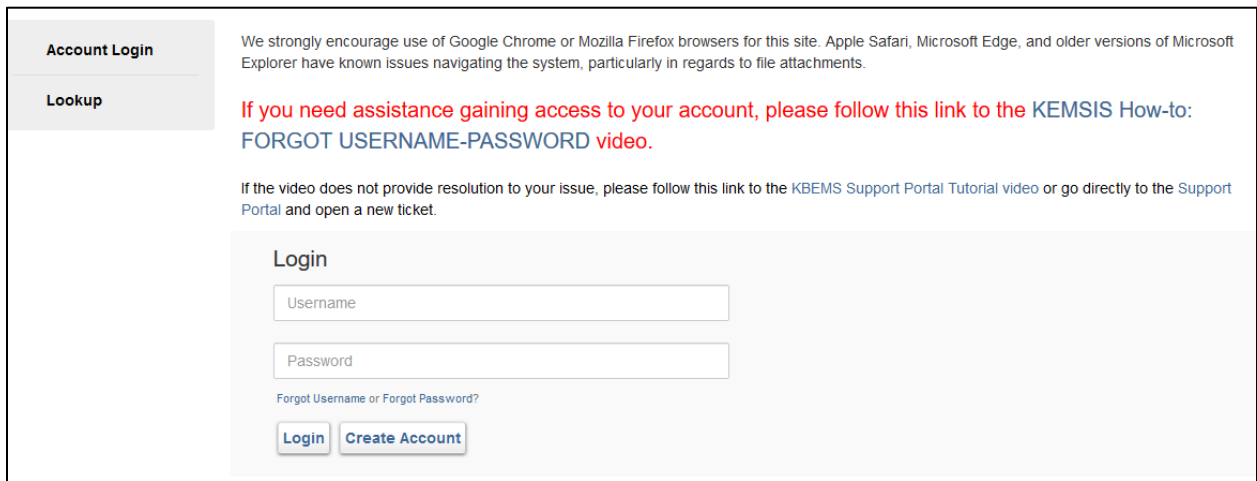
Account Login

Lookup

We strongly encourage use of Google Chrome or Mozilla Firefox browsers for this site. Apple Safari, Microsoft Edge, and older versions of Microsoft Explorer have known issues navigating the system, particularly in regards to file attachments.

If you need assistance gaining access to your account, please follow this link to the KEMSIS How-to: FORGOT USERNAME-PASSWORD video.

If the video does not provide resolution to your issue, please follow this link to the KBEMS Support Portal Tutorial video or go directly to the Support Portal and open a new ticket.

Login

Username

Password

Forgot Username or Forgot Password?

Login Create Account